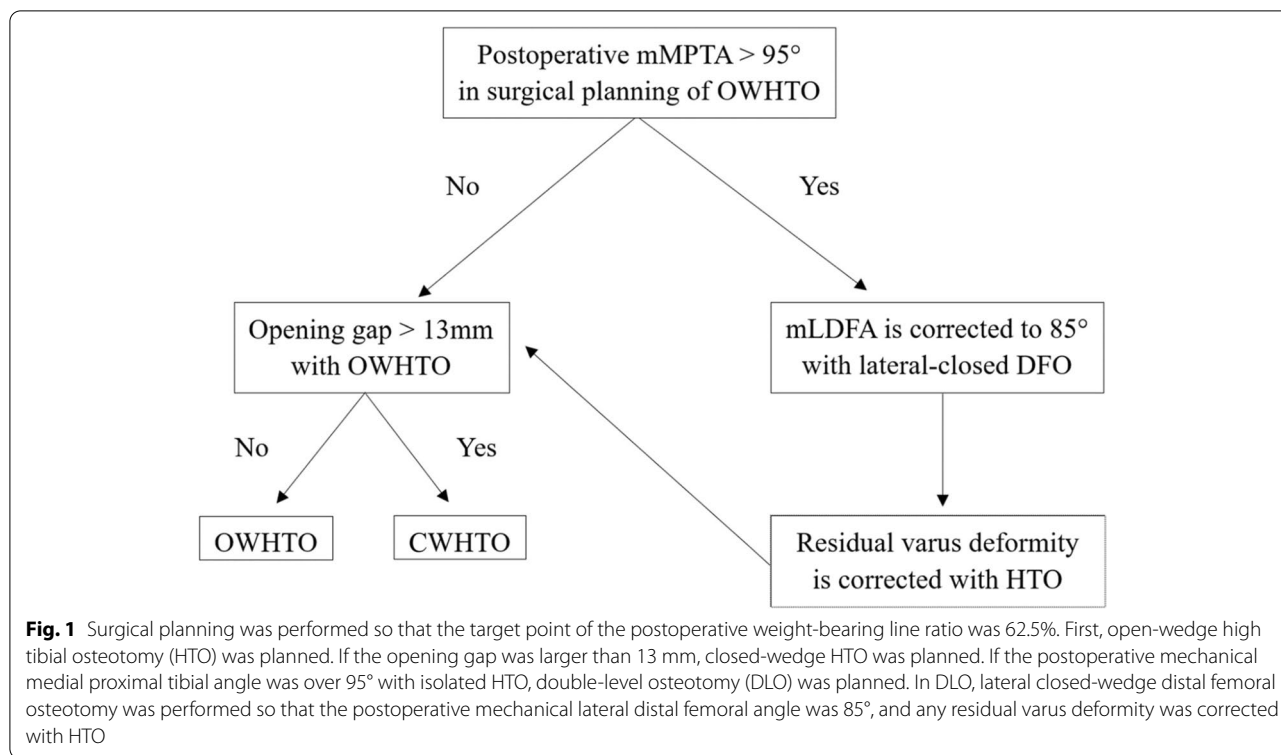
Postoperative mMPTA > 95° in surgical planning of OWHTO

No

Yes

Opening gap > 13mm with OWHTO

mLDFA is corrected to 85° with lateral-closed DFO

No

Yes

OWHTO

CWHTO

Residual varus deformity is corrected with HTO

**Fig. 1** Surgical planning was performed so that the target point of the postoperative weight-bearing line ratio was 62.5%. First, open-wedge high tibial osteotomy (HTO) was planned. If the opening gap was larger than 13 mm, closed-wedge HTO was planned. If the postoperative mechanical medial proximal tibial angle was over 95° with isolated HTO, double-level osteotomy (DLO) was planned. In DLO, lateral closed-wedge distal femoral osteotomy was performed so that the postoperative mechanical lateral distal femoral angle was 85°, and any residual varus deformity was corrected with HTO